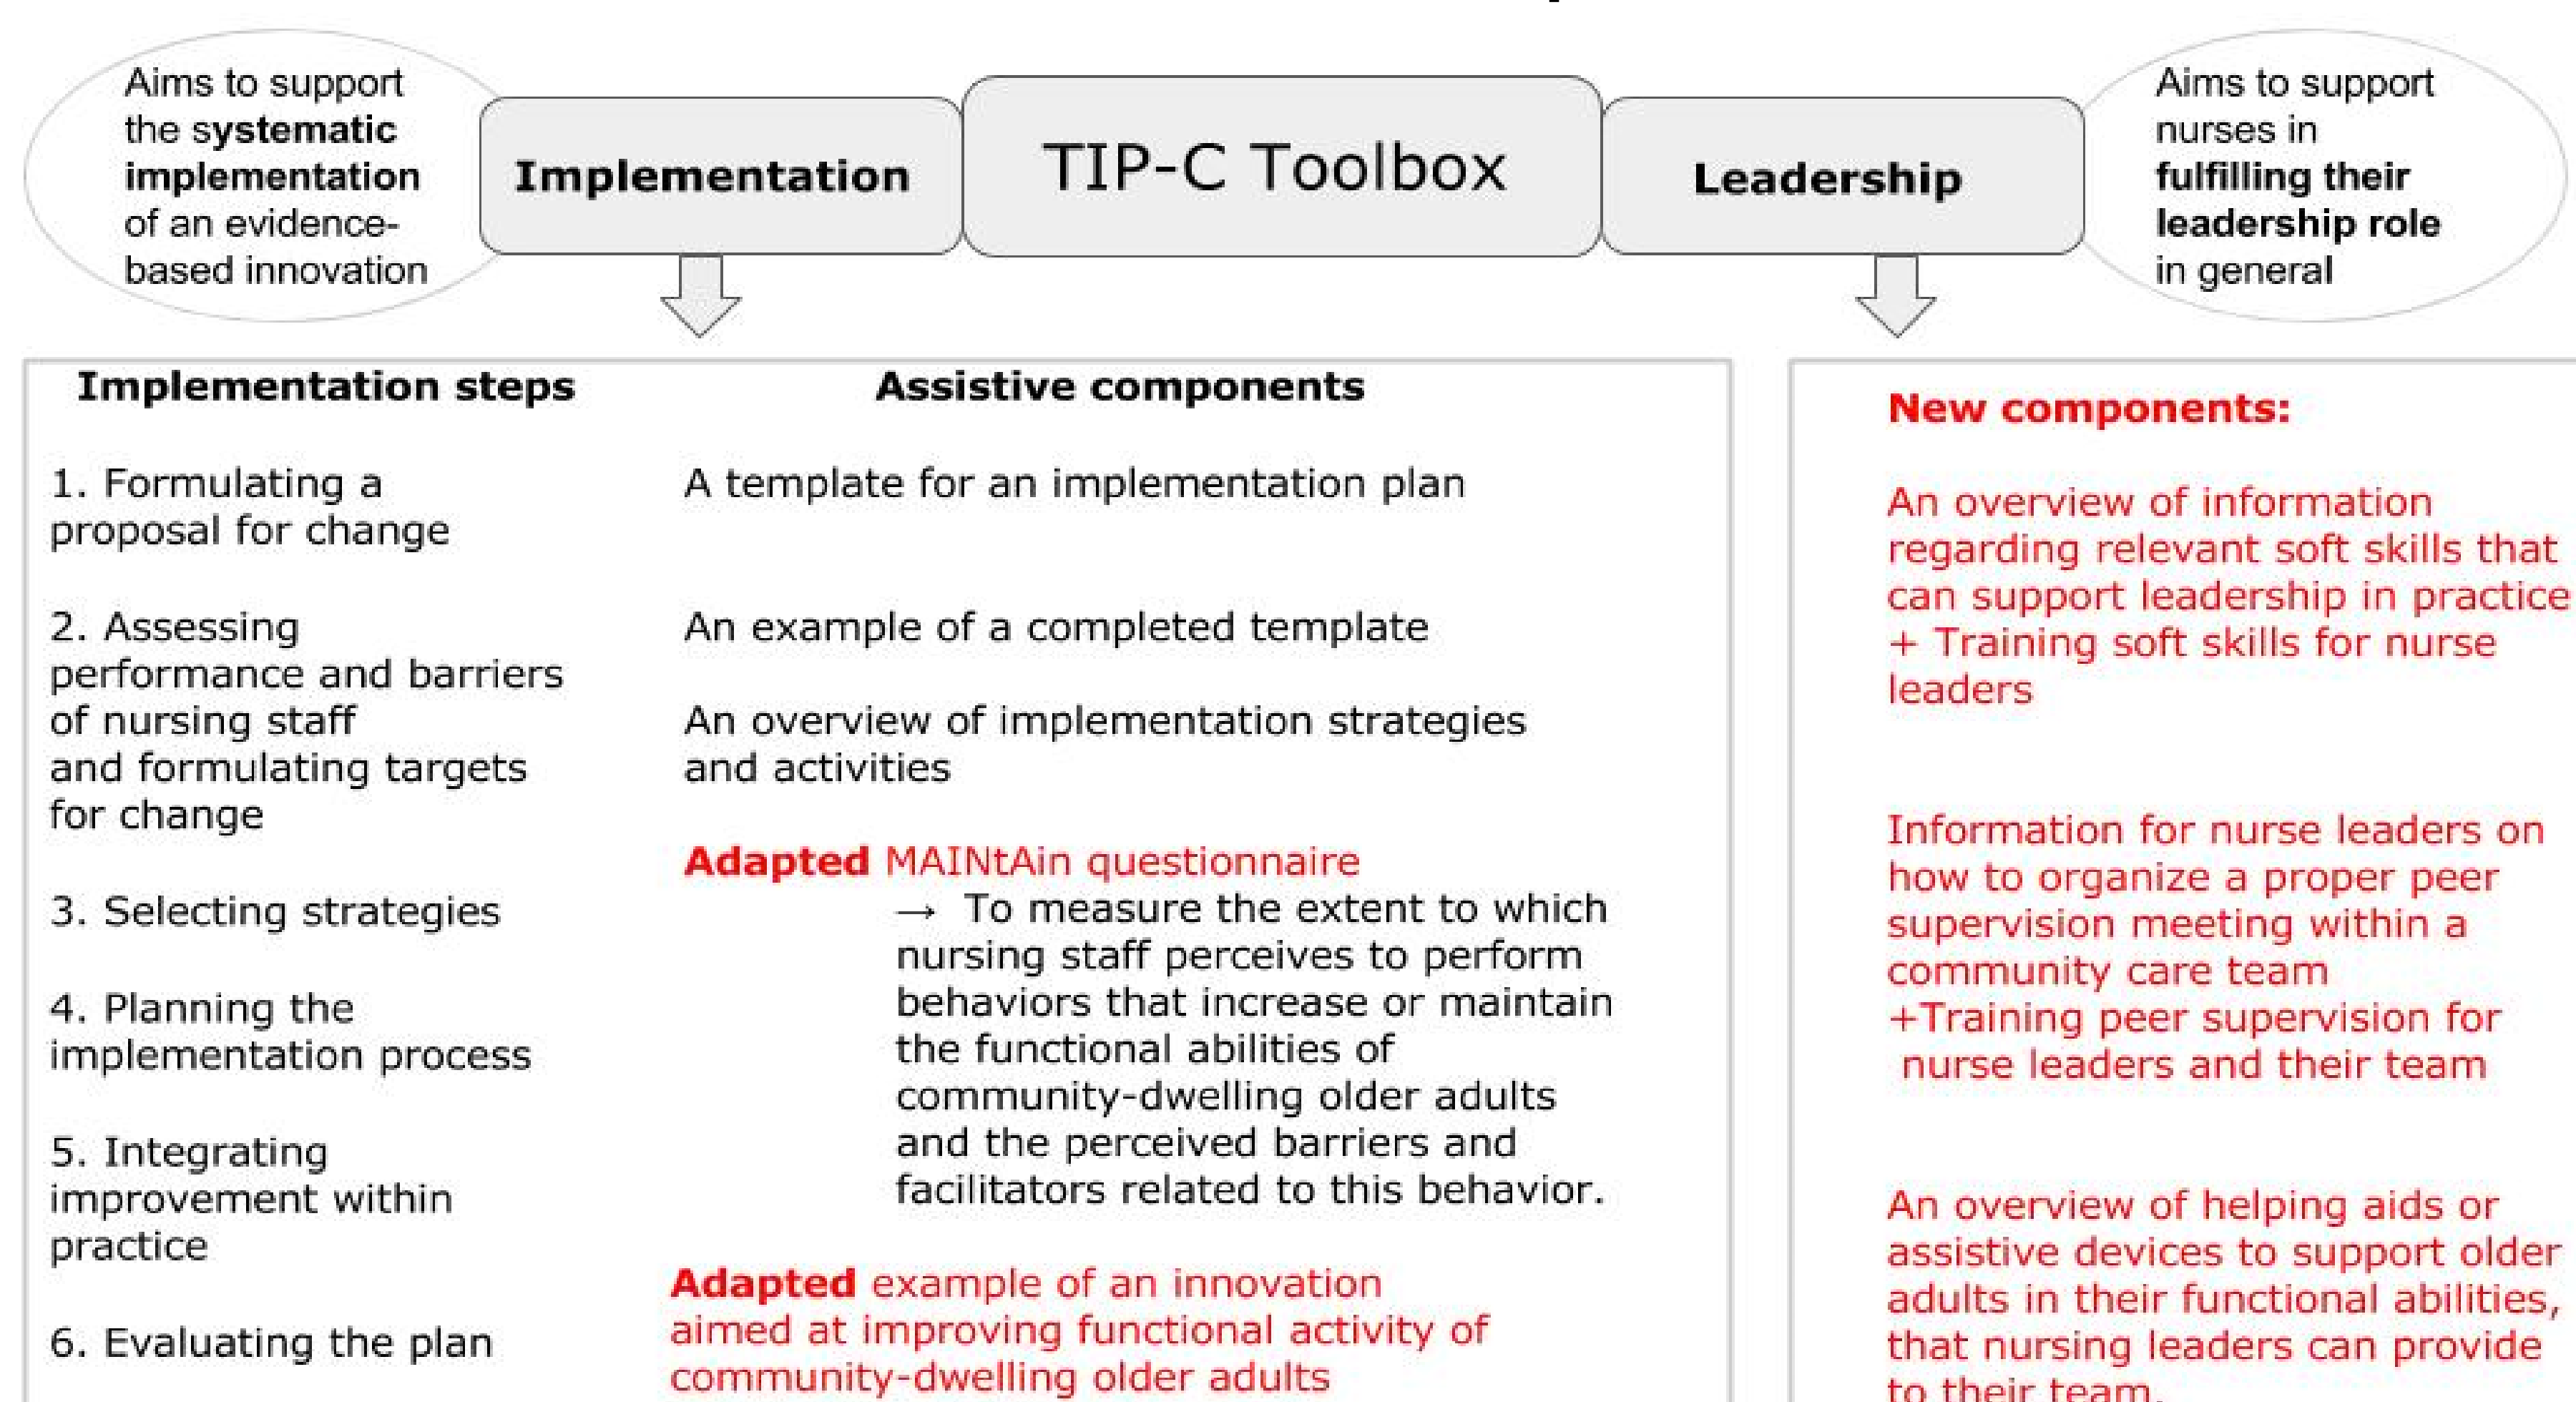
Aims to support the **systematic implementation** of an evidence-based innovation

Implementation

TIP-C Toolbox

Leadership

Aims to support nurses in **fulfilling their leadership role** in general

Implementation steps

1. Formulating a proposal for change

2. Assessing performance and barriers of nursing staff and formulating targets for change

3. Selecting strategies

4. Planning the implementation process

5. Integrating improvement within practice

6. Evaluating the plan

Assistive components

A template for an implementation plan

An example of a completed template

An overview of implementation strategies and activities

**Adapted** MAINtAin questionnaire
→ To measure the extent to which nursing staff perceives to perform behaviors that increase or maintain the functional abilities of community-dwelling older adults and the perceived barriers and facilitators related to this behavior.

**Adapted** example of an innovation aimed at improving functional activity of community-dwelling older adults

**New components:**

An overview of information regarding relevant soft skills that can support leadership in practice + Training soft skills for nurse leaders

Information for nurse leaders on how to organize a proper peer supervision meeting within a community care team +Training peer supervision for nurse leaders and their team

An overview of helping aids or assistive devices to support older adults in their functional abilities, that nursing leaders can provide to their team.